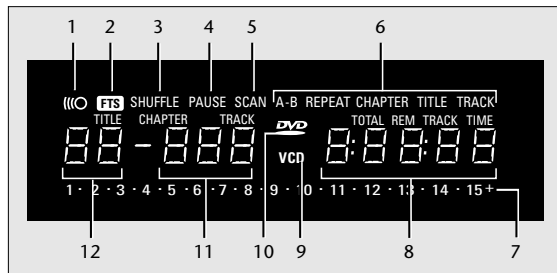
1 2 3 4 5 6

((( FTS SHUFFLE PAUSE SCAN A-B REPEAT CHAPTER TITLE TRACK

TITLE CHAPTER TRACK DVD TOTAL REM TRACK TIME

88 - 888 VCD 8:88:88

1 · 2 · 3 · 4 · 5 · 6 · 7 · 8 · 9 · 10 · 11 · 12 · 13 · 14 · 15+

12 11 10 9 8 7